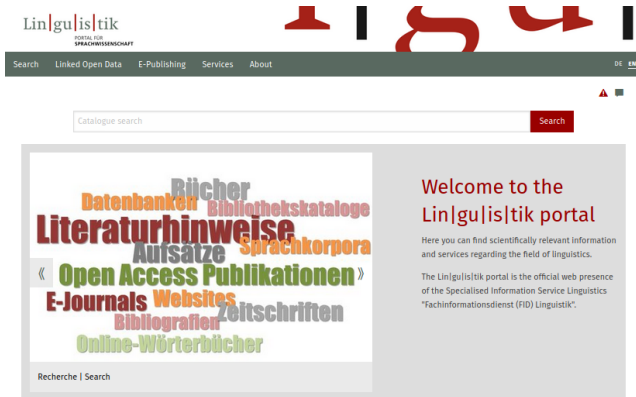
Lin|gu|is|tik
PORTAL FÜR SPRACHWISSENSCHAFT

Search Linked Open Data E-Publishing Services About

DE EN

Catalogue search

Search

Datenbanken
Bücher
Bibliothekskataloge
Literaturhinweise
Aufsätze
Sprachkorpora
«
Open Access Publikationen
»
E-Journals
Websites
Zeitschriften
Bibliografien
Online-Wörterbücher

Recherche | Search

Welcome to the Lin|gu|is|tik portal

Here you can find scientifically relevant information and services regarding the field of linguistics.

The Lin|gu|is|tik portal is the official web presence of the Specialised Information Service Linguistics "Fachinformationsdienst (FID) Linguistik".